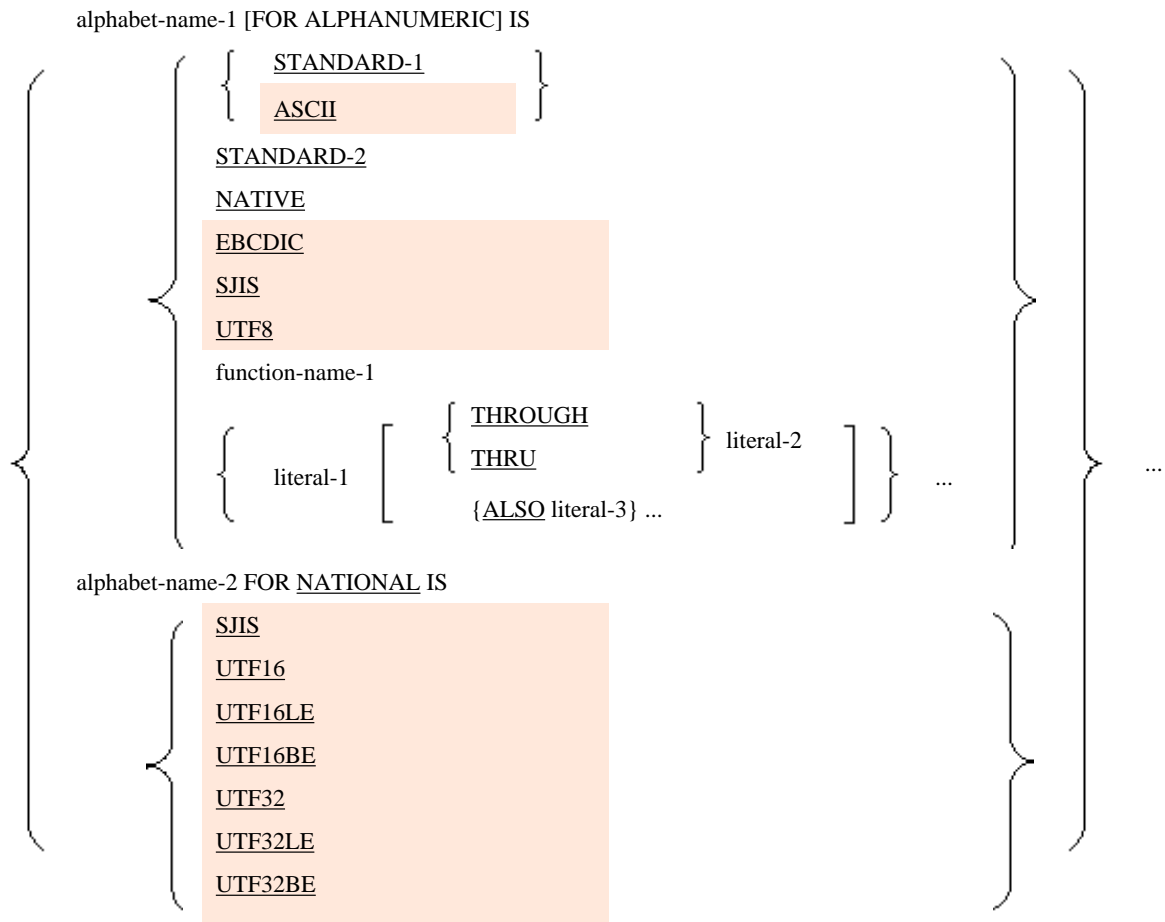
alphabet-name-1 [FOR ALPHANUMERIC] IS

STANDARD-1
ASCII
STANDARD-2
NATIVE
EBCDIC
SJIS
UTF8
function-name-1
literal-1 THROUGH THRU literal-2 {ALSO literal-3} ... ... ...

alphabet-name-2 FOR NATIONAL IS

SJIS
UTF16
UTF16LE
UTF16BE
UTF32
UTF32LE
UTF32BE